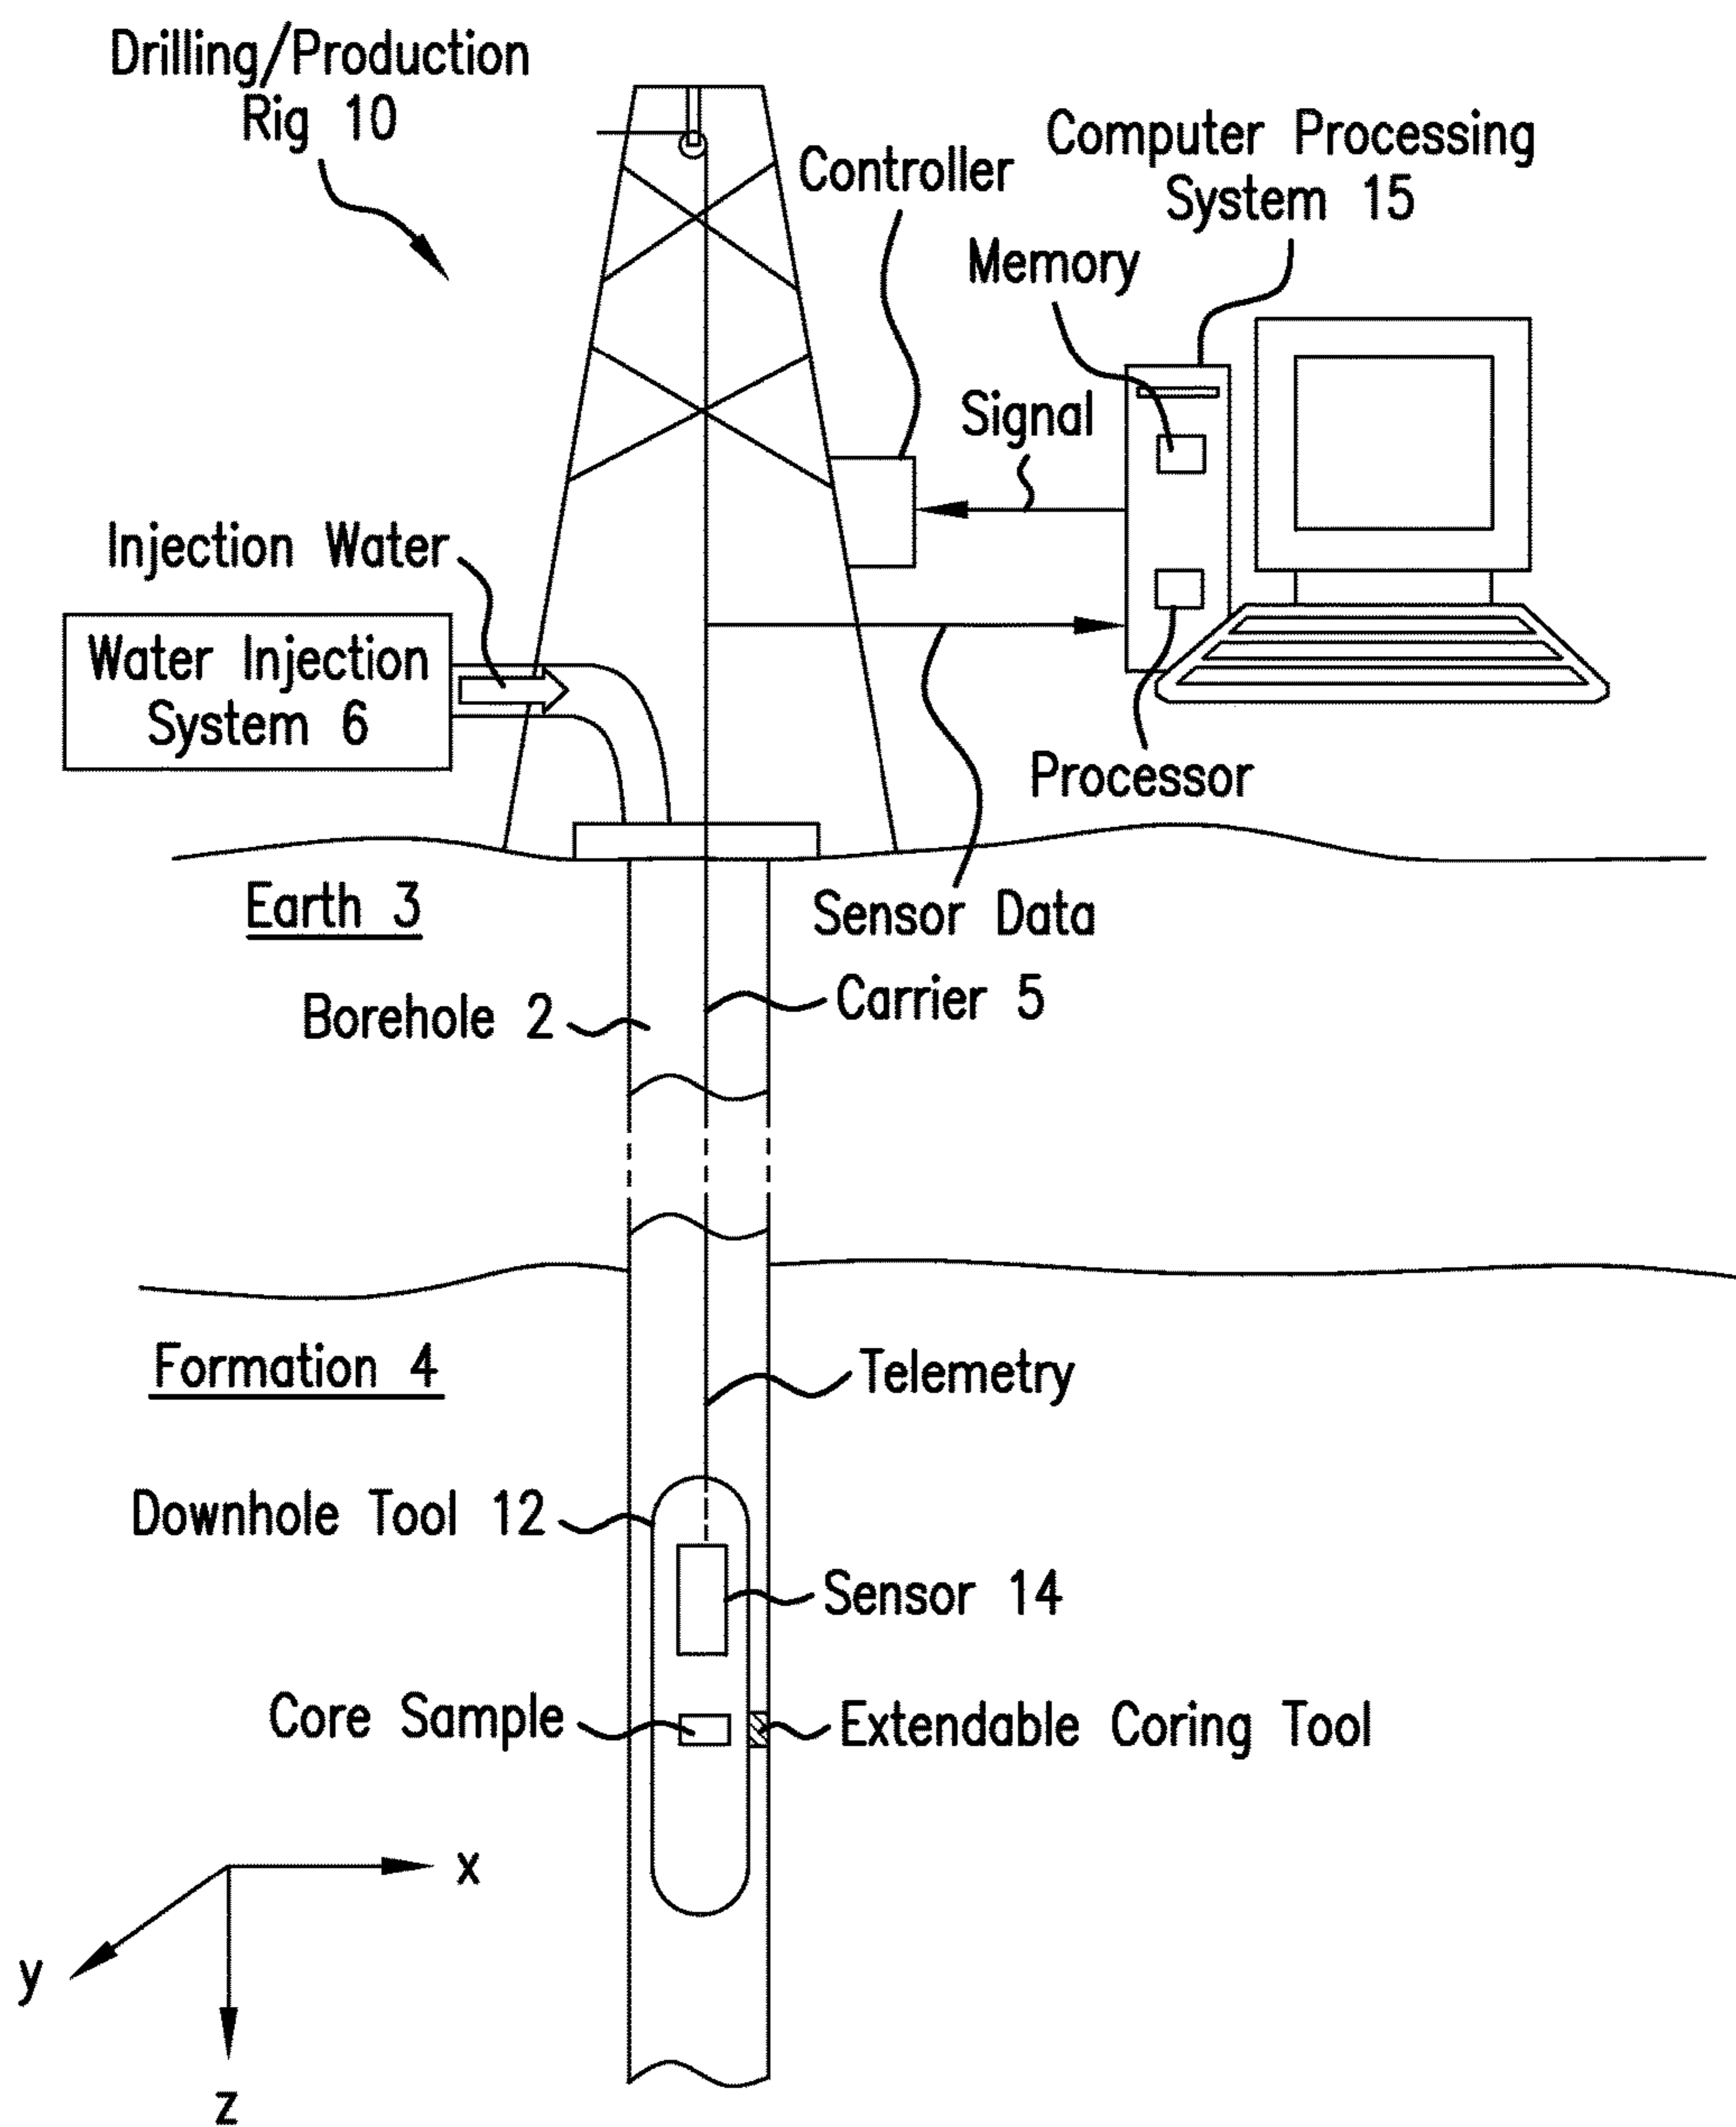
Drilling/Production Rig 10

Controller

Computer Processing System 15

Memory

Signal

Injection Water

Water Injection System 6

Processor

Earth 3

Sensor Data

Borehole 2

Carrier 5

Formation 4

Telemetry

Downhole Tool 12

Sensor 14

Core Sample

Extendable Coring Tool

x

y

z